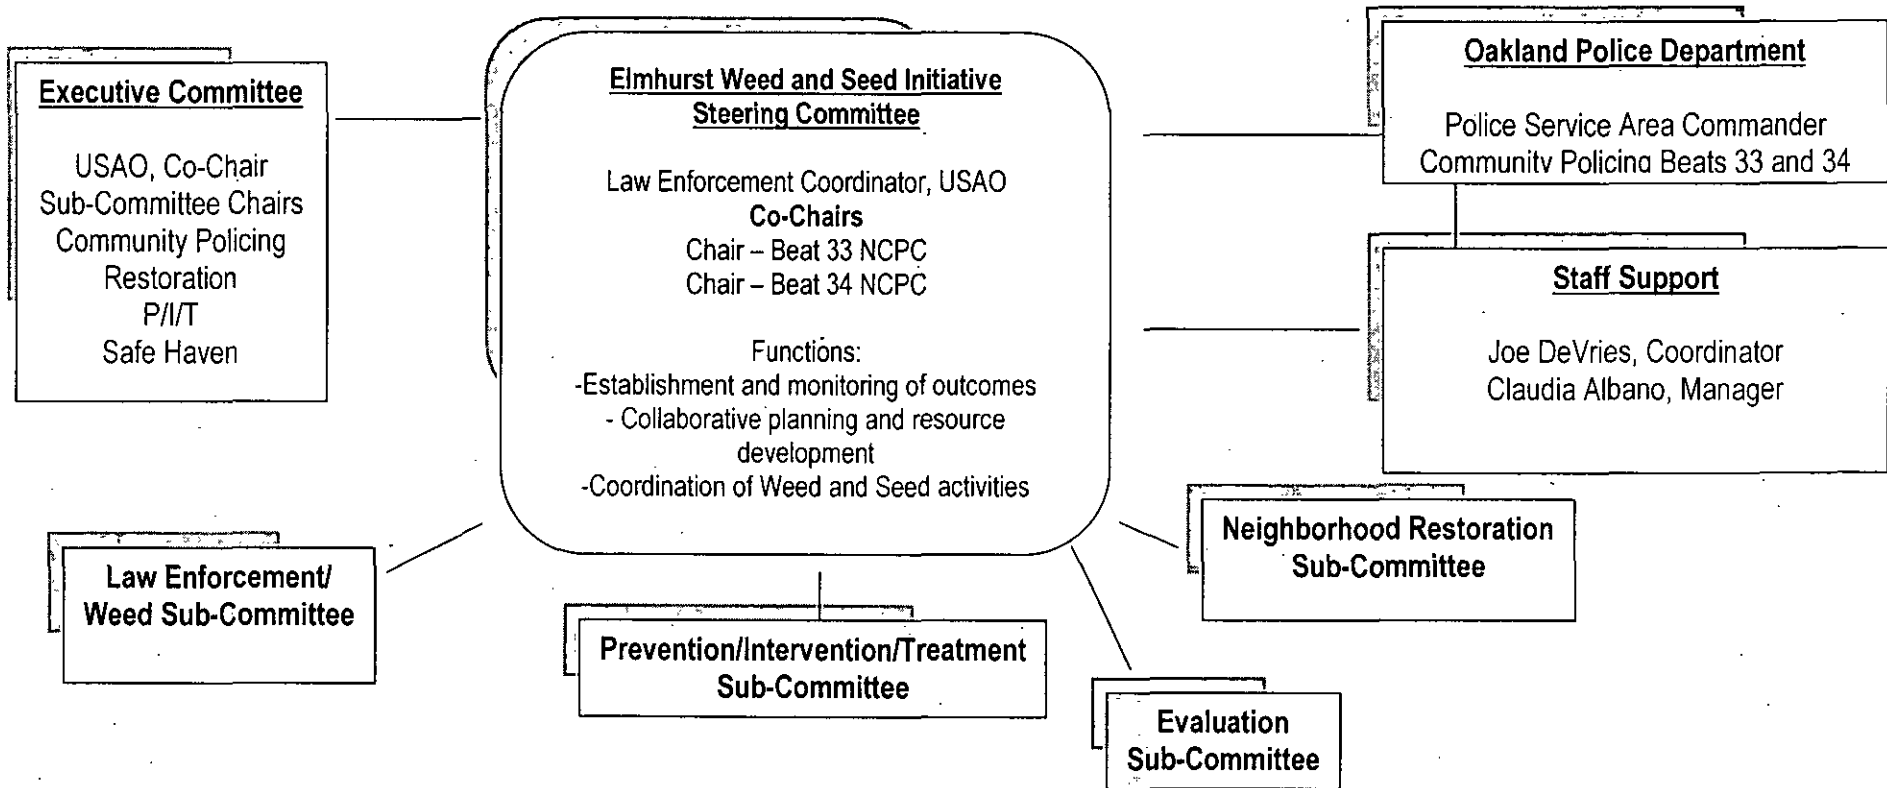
Executive Committee

USAO, Co-Chair
Sub-Committee Chairs
Community Policing
Restoration
P/I/T
Safe Haven

Elmhurst Weed and Seed Initiative
Steering Committee

Law Enforcement Coordinator, USAO
Co-Chairs
Chair – Beat 33 NCPC
Chair – Beat 34 NCPC

Functions:
-Establishment and monitoring of outcomes
- Collaborative planning and resource development
-Coordination of Weed and Seed activities

Oakland Police Department

Police Service Area Commander
Community Policing Beats 33 and 34

Staff Support

Joe DeVries, Coordinator
Claudia Albano, Manager

Law Enforcement/
Weed Sub-Committee

Prevention/Intervention/Treatment
Sub-Committee

Neighborhood Restoration
Sub-Committee

Evaluation
Sub-Committee